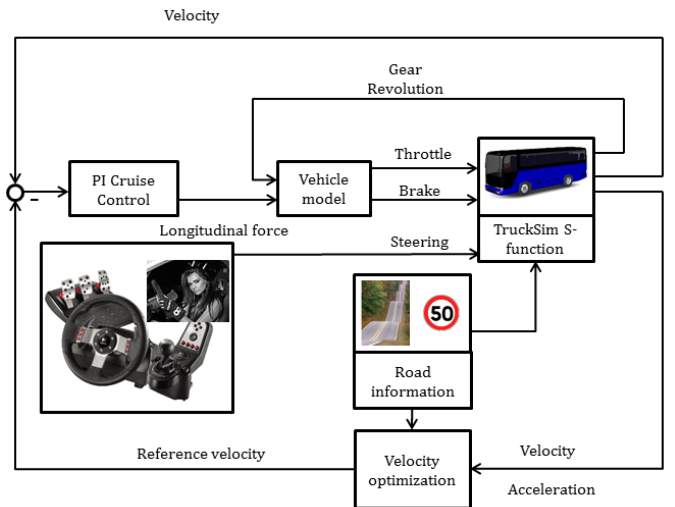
Velocity

Gear
Revolution

-

PI Cruise Control

Vehicle model

Throttle

Brake

TruckSim S-function

Longitudinal force

Steering

50

Road information

Reference velocity

Velocity optimization

Velocity

Acceleration